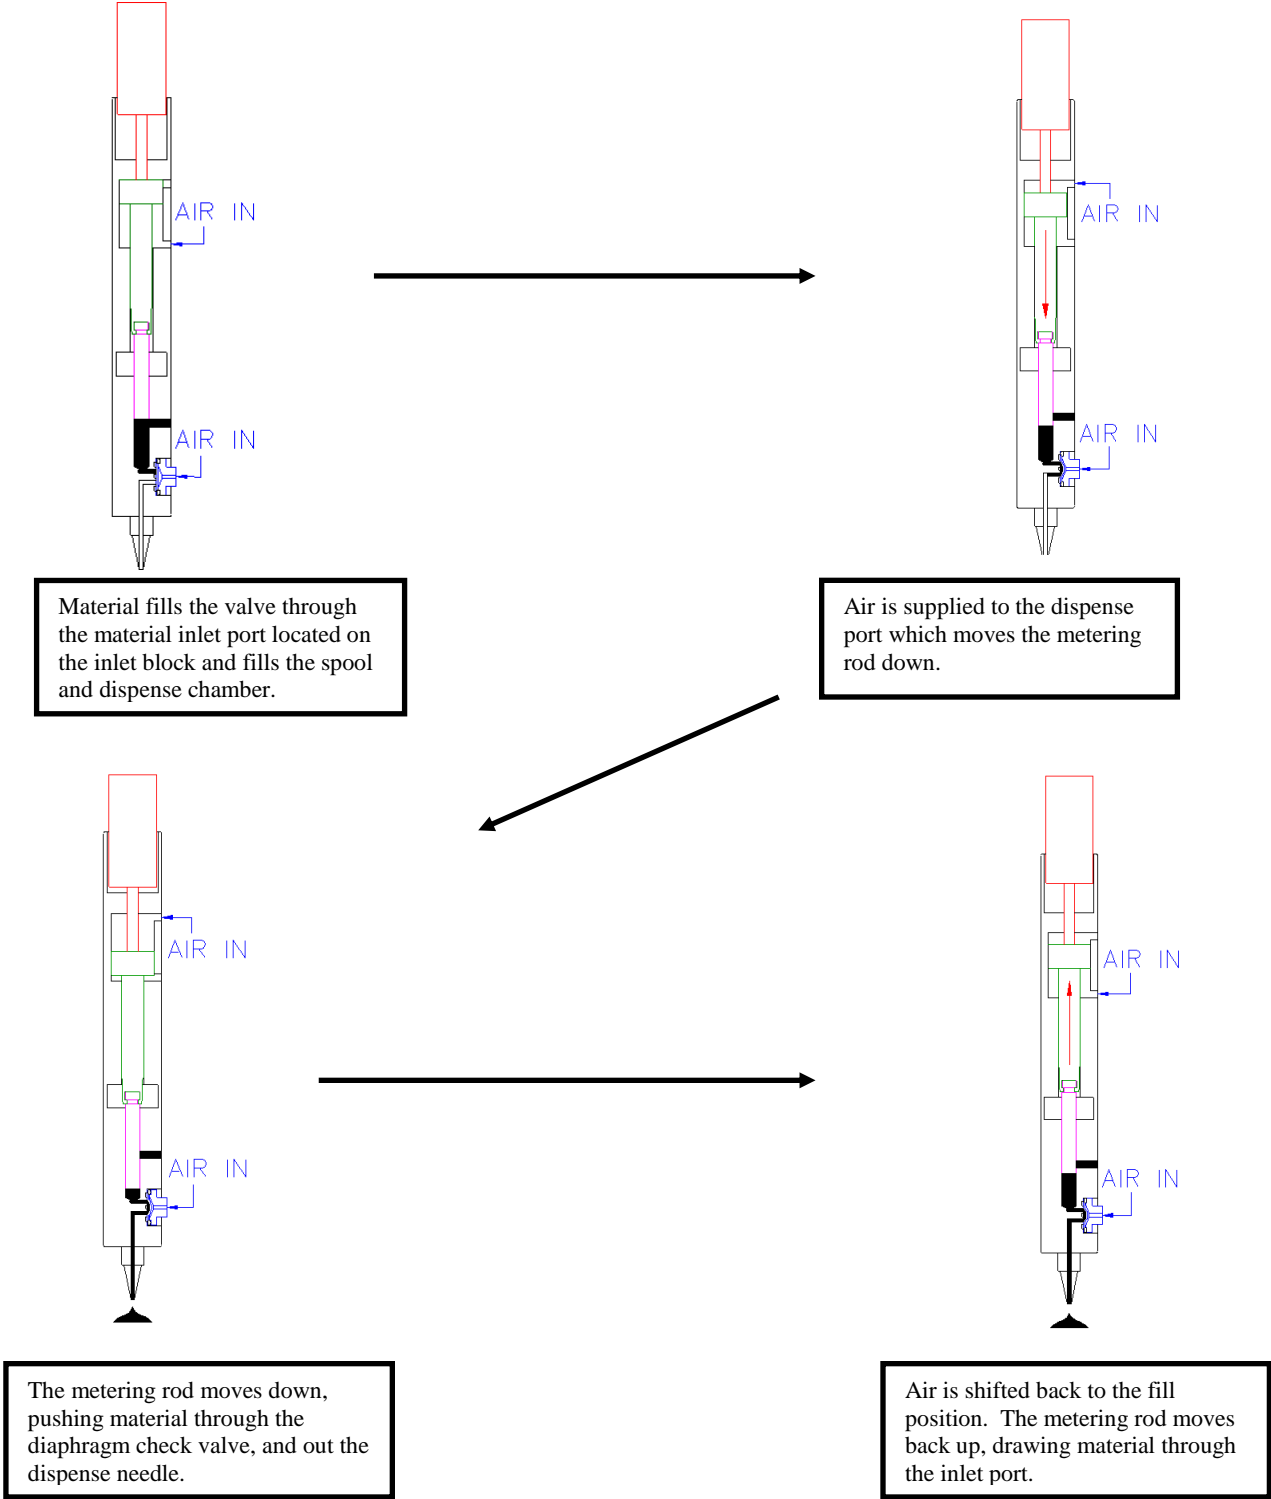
AIR IN

AIR IN

AIR IN

AIR IN

Material fills the valve through the material inlet port located on the inlet block and fills the spool and dispense chamber.

Air is supplied to the dispense port which moves the metering rod down.

AIR IN

AIR IN

AIR IN

AIR IN

The metering rod moves down, pushing material through the diaphragm check valve, and out the dispense needle.

Air is shifted back to the fill position. The metering rod moves back up, drawing material through the inlet port.